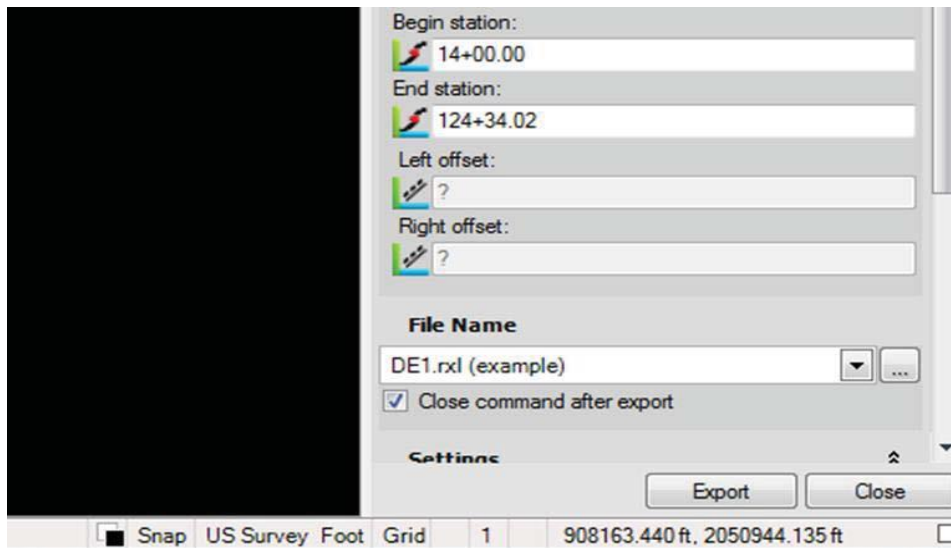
Begin station:
14+00.00
End station:
124+34.02
Left offset:
?
Right offset:
?

File Name
DE1.rxl (example)
...
Close command after export

Settings

Export
Close

Snap US Survey Foot Grid 1 908163.440 ft, 2050944.135 ft